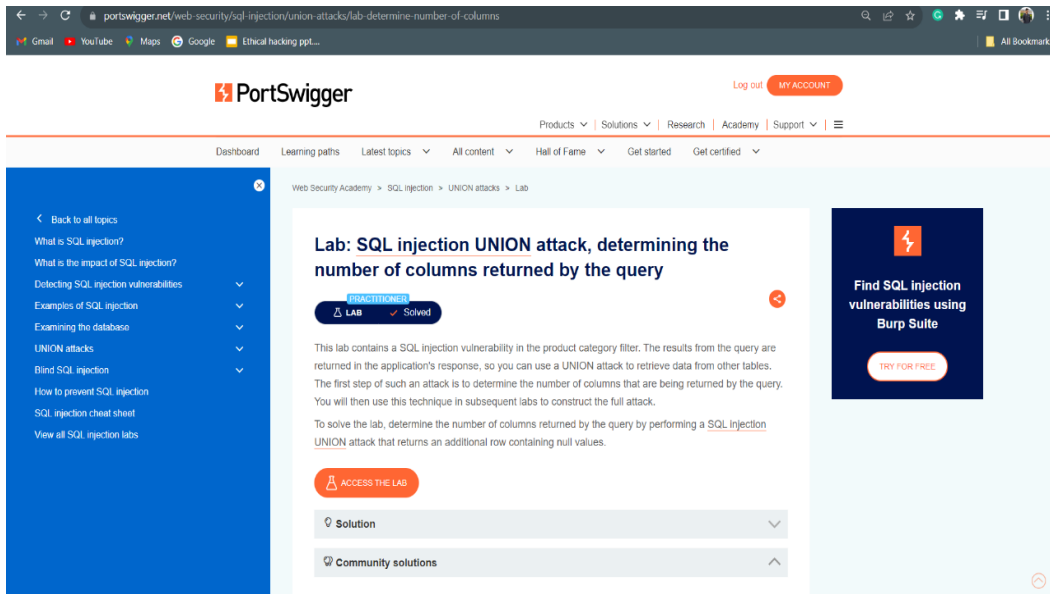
portswigger.net/web-security/sql-injection/union-attacks/lab-determine-number-of-columns

Gmail YouTube Maps Google Ethical hacking ppt... All Bookmarks

PortSwigger

Log out MY ACCOUNT

Products | Solutions | Research | Academy | Support

Dashboard Learning paths Latest topics All content Hall of Fame Get started Get certified

Back to all topics
What is SQL injection?
What is the impact of SQL injection?
Detecting SQL injection vulnerabilities
Examples of SQL injection
Examining the database
UNION attacks
Blind SQL injection
How to prevent SQL injection
SQL injection cheat sheet
View all SQL injection labs

Web Security Academy > SQL injection > UNION attacks > Lab

Lab: SQL injection UNION attack, determining the number of columns returned by the query

PRACTITIONER
LAB Solved

This lab contains a SQL injection vulnerability in the product category filter. The results from the query are returned in the application's response, so you can use a UNION attack to retrieve data from other tables. The first step of such an attack is to determine the number of columns that are being returned by the query. You will then use this technique in subsequent labs to construct the full attack.

To solve the lab, determine the number of columns returned by the query by performing a SQL injection UNION attack that returns an additional row containing null values.

ACCESS THE LAB

Solution

Community solutions

Find SQL injection vulnerabilities using Burp Suite

TRY FOR FREE